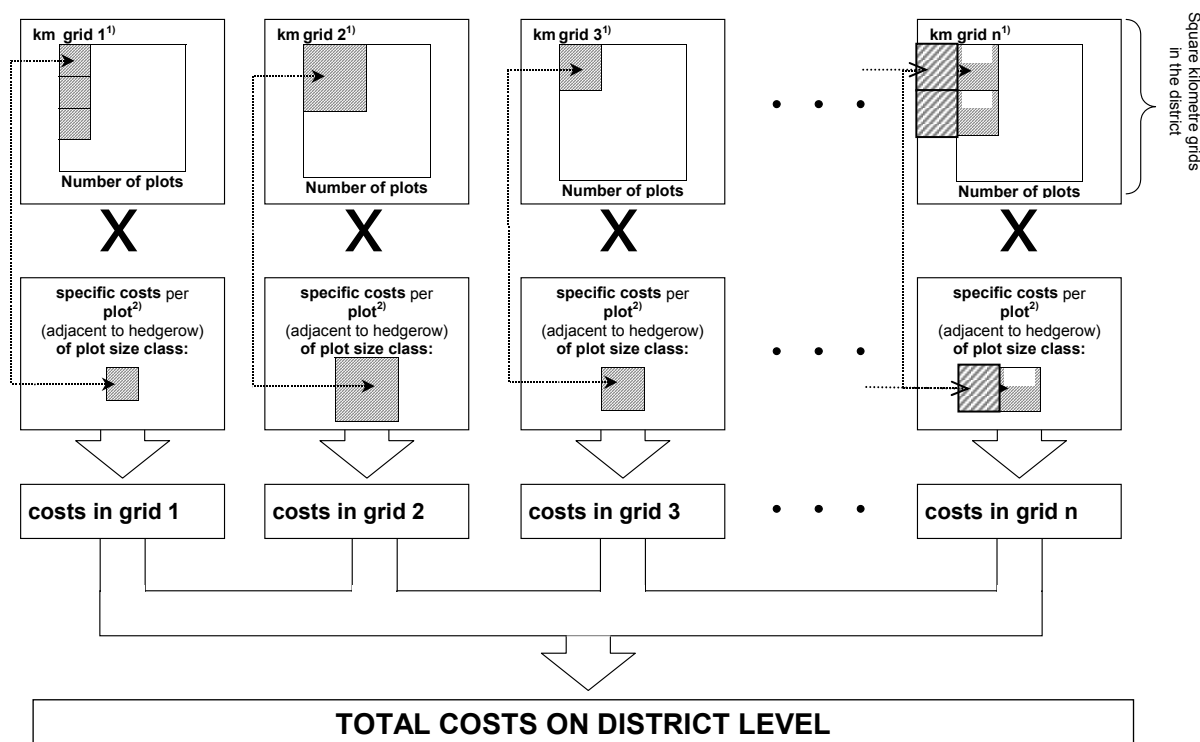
km grid 1$^{1)}$

Number of plots

km grid 2$^{1)}$

Number of plots

km grid 3$^{1)}$

Number of plots

km grid n$^{1)}$

Number of plots

Square kilometre grids in the district

X

X

X

X

specific costs per plot$^{2)}$ (adjacent to hedgerow) of plot size class:

specific costs per plot$^{2)}$ (adjacent to hedgerow) of plot size class:

specific costs per plot$^{2)}$ (adjacent to hedgerow) of plot size class:

specific costs per plot$^{2)}$ (adjacent to hedgerow) of plot size class:

costs in grid 1

costs in grid 2

costs in grid 3

costs in grid n

TOTAL COSTS ON DISTRICT LEVEL